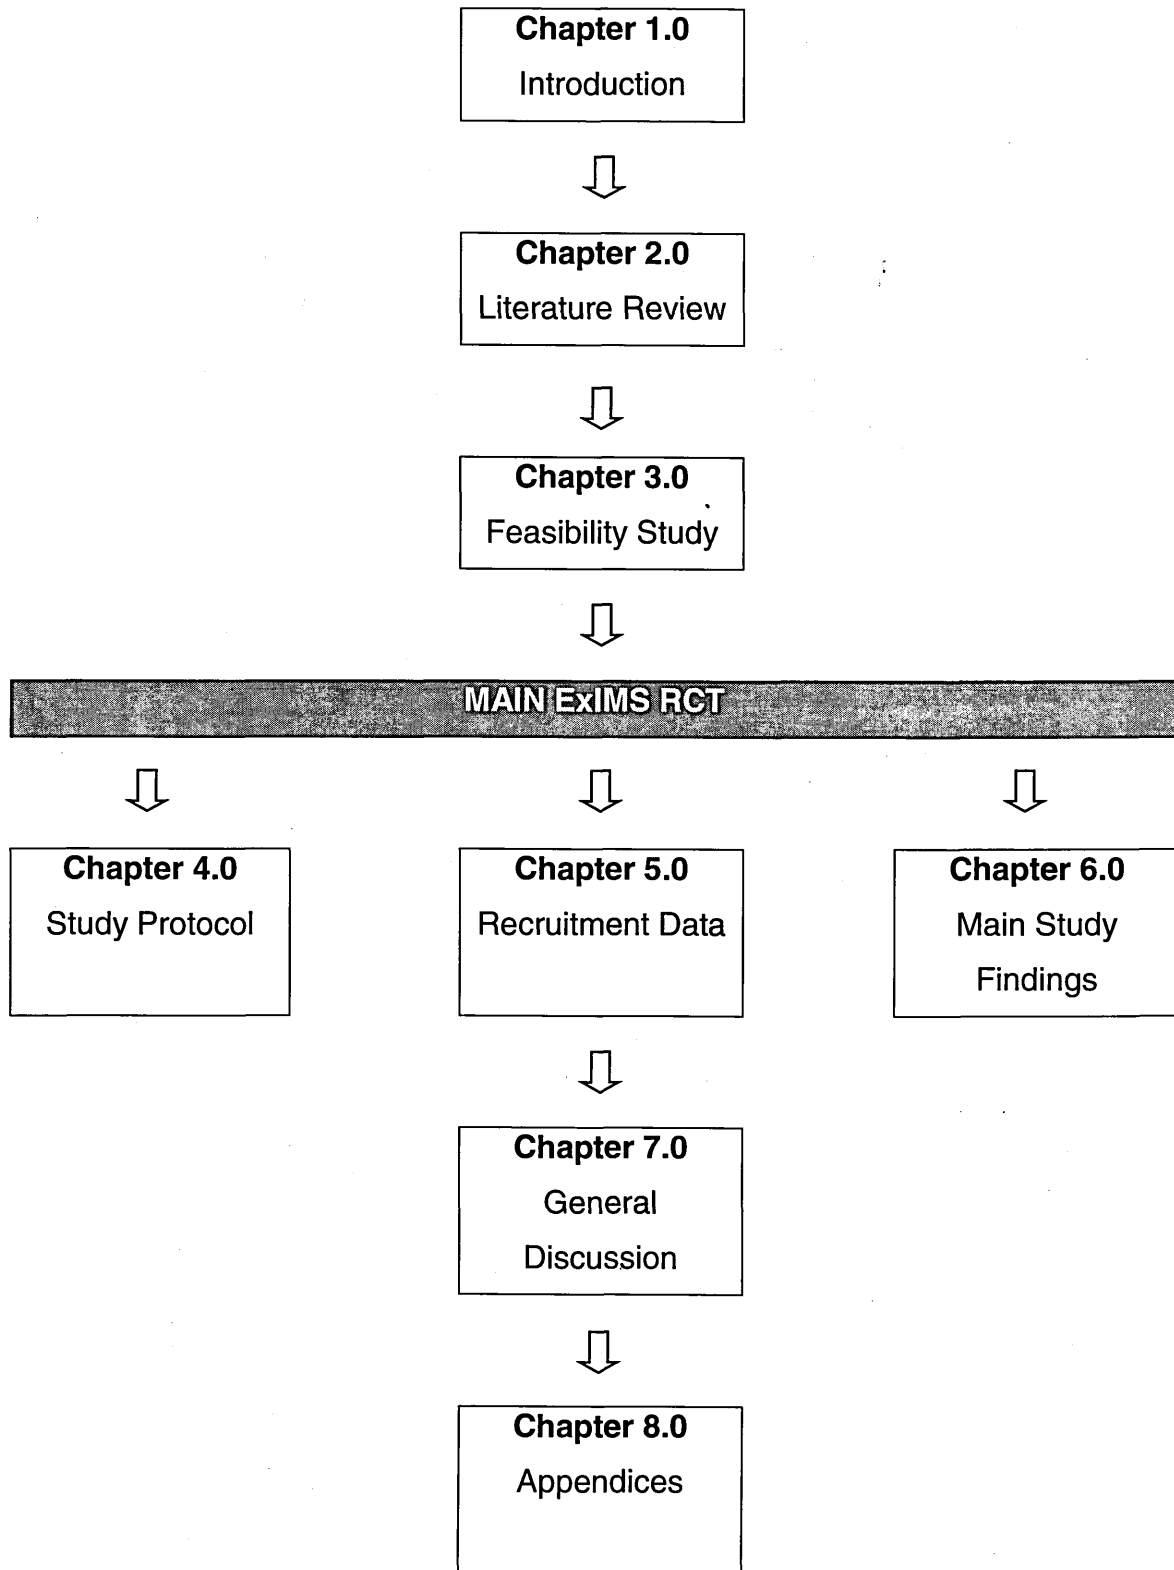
Chapter 1.0
Introduction

Chapter 2.0
Literature Review

Chapter 3.0
Feasibility Study

MAIN ExIMS RCT

Chapter 4.0
Study Protocol

Chapter 5.0
Recruitment Data

Chapter 6.0
Main Study Findings

Chapter 7.0
General Discussion

Chapter 8.0
Appendices